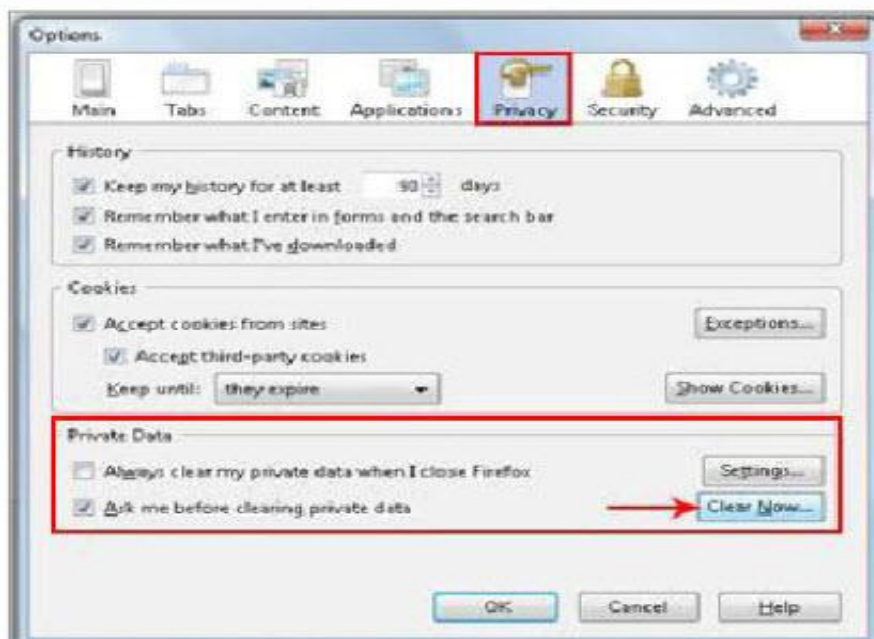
Options

Main Tabs Content Applications Privacy Security Advanced

History

Keep my history for at least 90 days

Remember what I enter in forms and the search bar

Remember what I've downloaded

Cookies

Accept cookies from sites

Exceptions...

Accept third-party cookies

Keep until: they expire

Show Cookies...

Private Data

Always clear my private data when I close Firefox

Settings...

Ask me before clearing private data

Clear Now...

OK Cancel Help